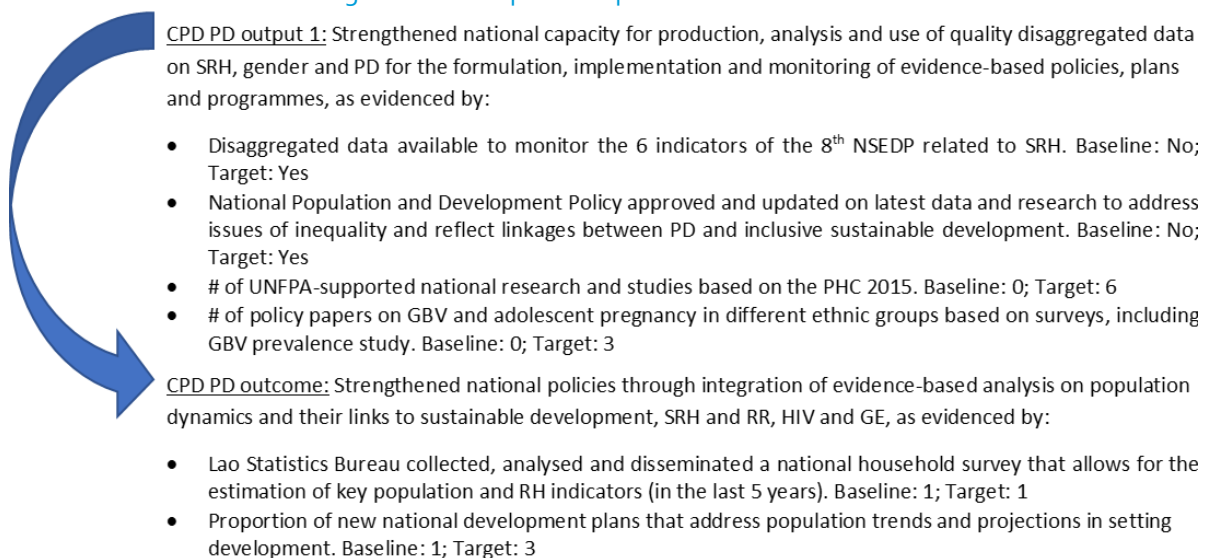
CPD PD output 1: Strengthened national capacity for production, analysis and use of quality disaggregated data on SRH, gender and PD for the formulation, implementation and monitoring of evidence-based policies, plans and programmes, as evidenced by:

- Disaggregated data available to monitor the 6 indicators of the 8$^{th}$ NSEDP related to SRH. Baseline: No; Target: Yes
- National Population and Development Policy approved and updated on latest data and research to address issues of inequality and reflect linkages between PD and inclusive sustainable development. Baseline: No; Target: Yes
- # of UNFPA-supported national research and studies based on the PHC 2015. Baseline: 0; Target: 6
- # of policy papers on GBV and adolescent pregnancy in different ethnic groups based on surveys, including GBV prevalence study. Baseline: 0; Target: 3

CPD PD outcome: Strengthened national policies through integration of evidence-based analysis on population dynamics and their links to sustainable development, SRH and RR, HIV and GE, as evidenced by:

- Lao Statistics Bureau collected, analysed and disseminated a national household survey that allows for the estimation of key population and RH indicators (in the last 5 years). Baseline: 1; Target: 1
- Proportion of new national development plans that address population trends and projections in setting development. Baseline: 1; Target: 3